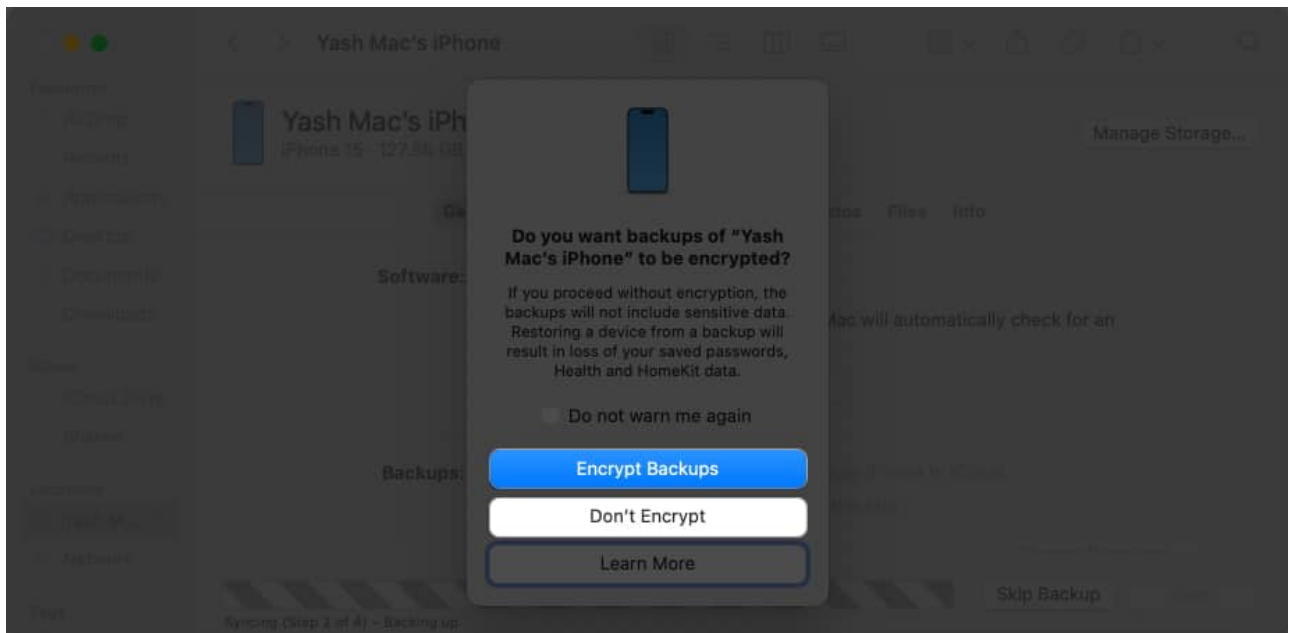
Yash Mac's iPhone

Favorites
AirDrop
Recents
Applications
Desktop
Documents
Downloads

iCloud
iCloud Drive
Shared

Locations
Yash M...
Network

Tags

Yash Mac's iPh
iPhone 15 · 127.84 GB

Manage Storage...

Ge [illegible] otos Files Info

Software:

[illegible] Mac will automatically check for an

Backups:

Do you want backups of "Yash Mac's iPhone" to be encrypted?

If you proceed without encryption, the backups will not include sensitive data. Restoring a device from a backup will result in loss of your saved passwords, Health and HomeKit data.

Do not warn me again

Encrypt Backups

Don't Encrypt

Learn More

Skip Backup

Syncing (Step 2 of 4) – Backing up